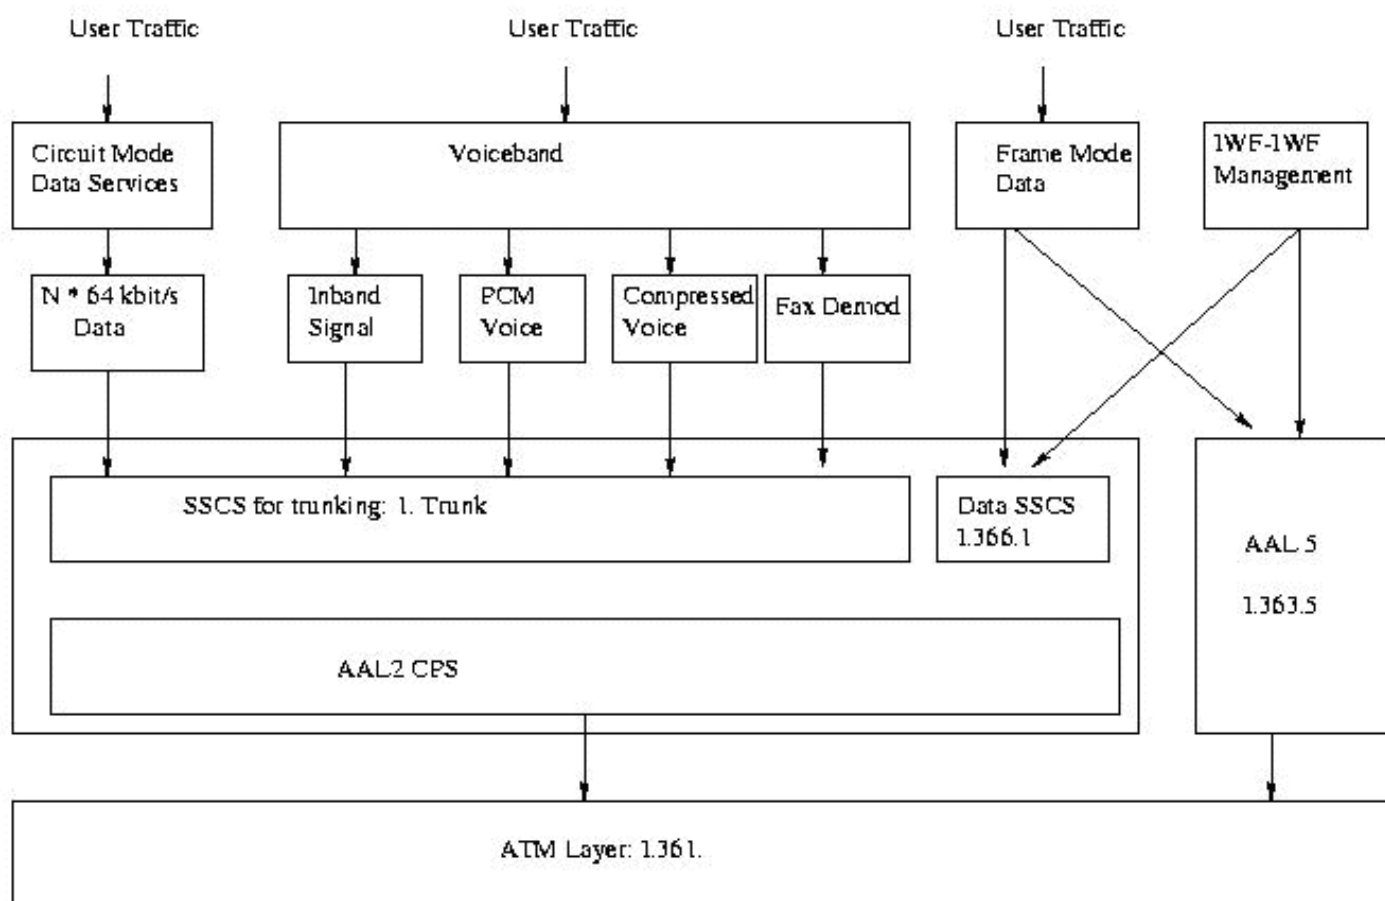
User Traffic

User Traffic

User Traffic

Circuit Mode Data Services

Voiceband

Frame Mode Data

IWF-IWF Management

N * 64 kbit/s Data

Inband Signal

PCM Voice

Compressed Voice

Fax Demod

SSCS for trunking: 1. Trunk

Data SSCS 1.366.1

AAL 5

1.363.5

AAL2 CPS

ATM Layer: 1.361.